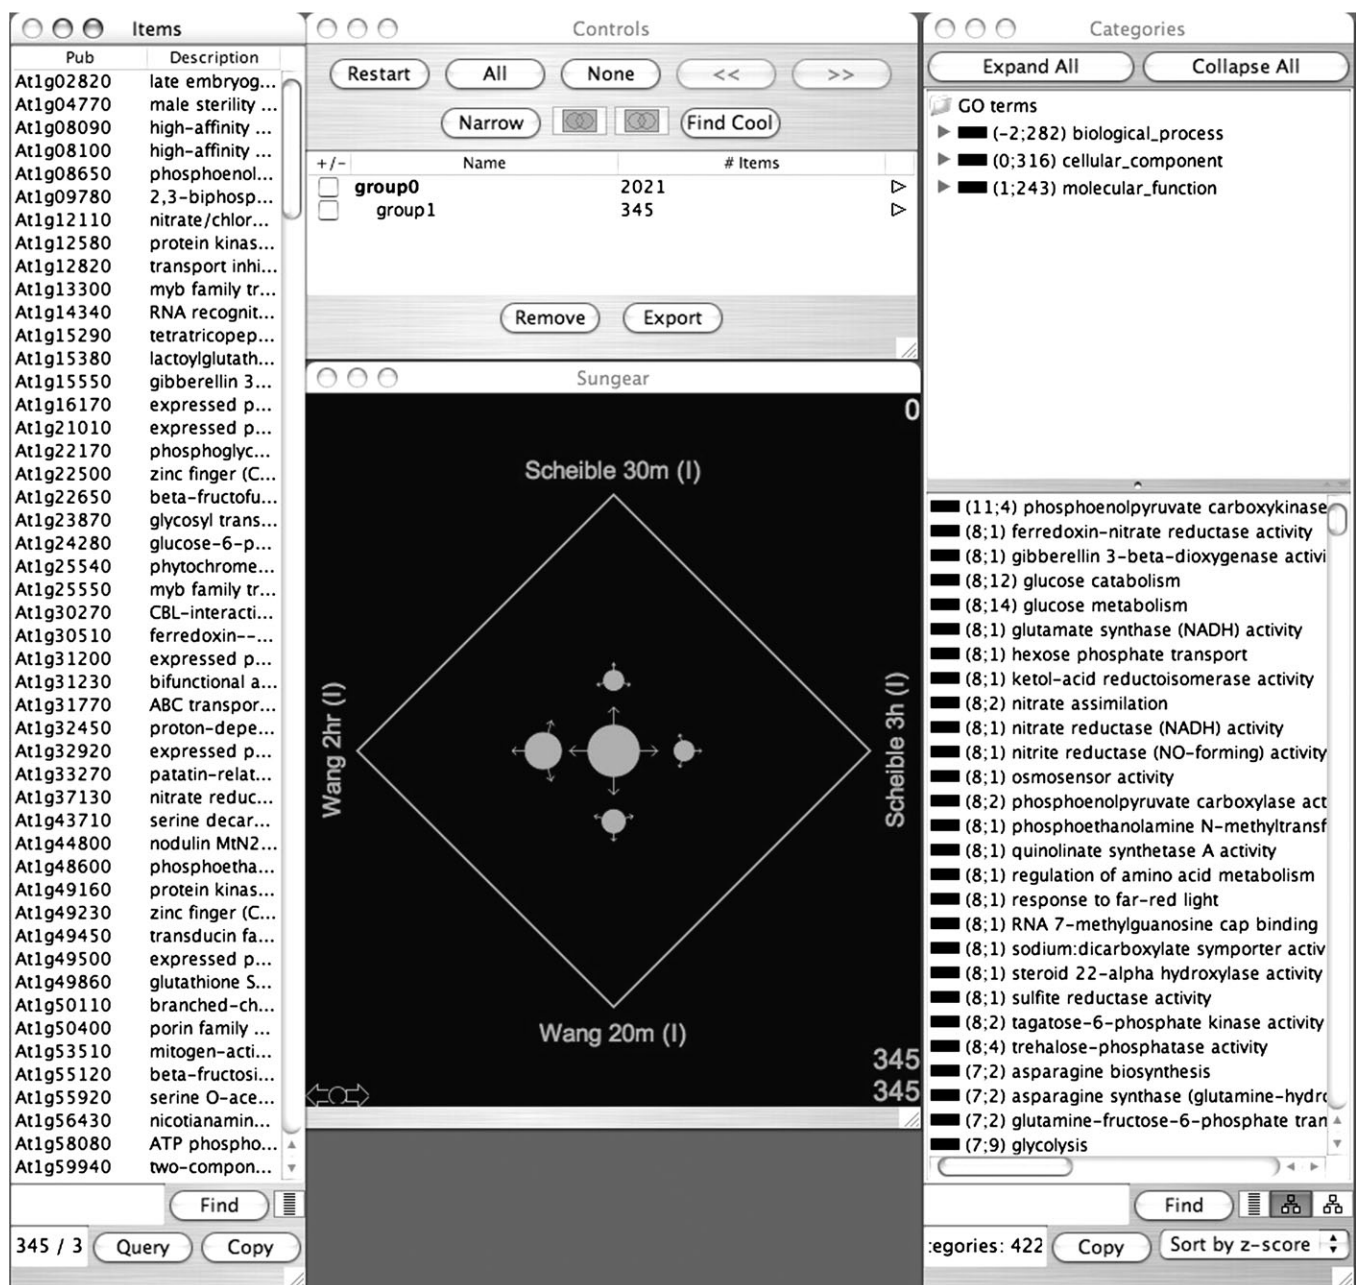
Items

| Pub | Description |
|---|---|
| At1g02820 | late embryog... |
| At1g04770 | male sterility ... |
| At1g08090 | high-affinity ... |
| At1g08100 | high-affinity ... |
| At1g08650 | phosphoenol... |
| At1g09780 | 2,3-biphosp... |
| At1g12110 | nitrate/chlor... |
| At1g12580 | protein kinas... |
| At1g12820 | transport inhi... |
| At1g13300 | myb family tr... |
| At1g14340 | RNA recognit... |
| At1g15290 | tetratricopep... |
| At1g15380 | lactoylglutath... |
| At1g15550 | gibberellin 3... |
| At1g16170 | expressed p... |
| At1g21010 | expressed p... |
| At1g22170 | phosphoglyc... |
| At1g22500 | zinc finger (C... |
| At1g22650 | beta-fructofu... |
| At1g23870 | glycosyl trans... |
| At1g24280 | glucose-6-p... |
| At1g25540 | phytochrome... |
| At1g25550 | myb family tr... |
| At1g30270 | CBL-interacti... |
| At1g30510 | ferredoxin--... |
| At1g31200 | expressed p... |
| At1g31230 | bifunctional a... |
| At1g31770 | ABC transpor... |
| At1g32450 | proton-depe... |
| At1g32920 | expressed p... |
| At1g33270 | patatin-relat... |
| At1g37130 | nitrate reduc... |
| At1g43710 | serine decar... |
| At1g44800 | nodulin MtN2... |
| At1g48600 | phosphoetha... |
| At1g49160 | protein kinas... |
| At1g49230 | zinc finger (C... |
| At1g49450 | transducin fa... |
| At1g49500 | expressed p... |
| At1g49860 | glutathione S... |
| At1g50110 | branched-ch... |
| At1g50400 | porin family ... |
| At1g53510 | mitogen-acti... |
| At1g55120 | beta-fructosi... |
| At1g55920 | serine O-ace... |
| At1g56430 | nicotianamin... |
| At1g58080 | ATP phospho... |
| At1g59940 | two-compon... |

Find
345 / 3 Query Copy

Controls
Restart All None << >>
Narrow Find Cool

| +/- | Name | # Items |
|---|---|---|
| | group0 | 2021 |
| | group1 | 345 |

Remove Export

Sungear
0
Scheible 30m (I)
Wang 2hr (I)
Scheible 3h (I)
Wang 20m (I)
345
345

Categories
Expand All Collapse All
GO terms
(-2;282) biological_process
(0;316) cellular_component
(1;243) molecular_function

(11;4) phosphoenolpyruvate carboxykinase
(8;1) ferredoxin-nitrate reductase activity
(8;1) gibberellin 3-beta-dioxygenase activi
(8;12) glucose catabolism
(8;14) glucose metabolism
(8;1) glutamate synthase (NADH) activity
(8;1) hexose phosphate transport
(8;1) ketol-acid reductoisomerase activity
(8;2) nitrate assimilation
(8;1) nitrate reductase (NADH) activity
(8;1) nitrite reductase (NO-forming) activity
(8;1) osmosensor activity
(8;2) phosphoenolpyruvate carboxylase act
(8;1) phosphoethanolamine N-methyltransf
(8;1) quinolinate synthetase A activity
(8;1) regulation of amino acid metabolism
(8;1) response to far-red light
(8;1) RNA 7-methylguanosine cap binding
(8;1) sodium:dicarboxylate symporter activ
(8;1) steroid 22-alpha hydroxylase activity
(8;1) sulfite reductase activity
(8;2) tagatose-6-phosphate kinase activity
(8;4) trehalose-phosphatase activity
(7;2) asparagine biosynthesis
(7;2) asparagine synthase (glutamine-hydro
(7;2) glutamine-fructose-6-phosphate tran
(7;9) glycolysis

Find
:egories: 422 Copy Sort by z-score